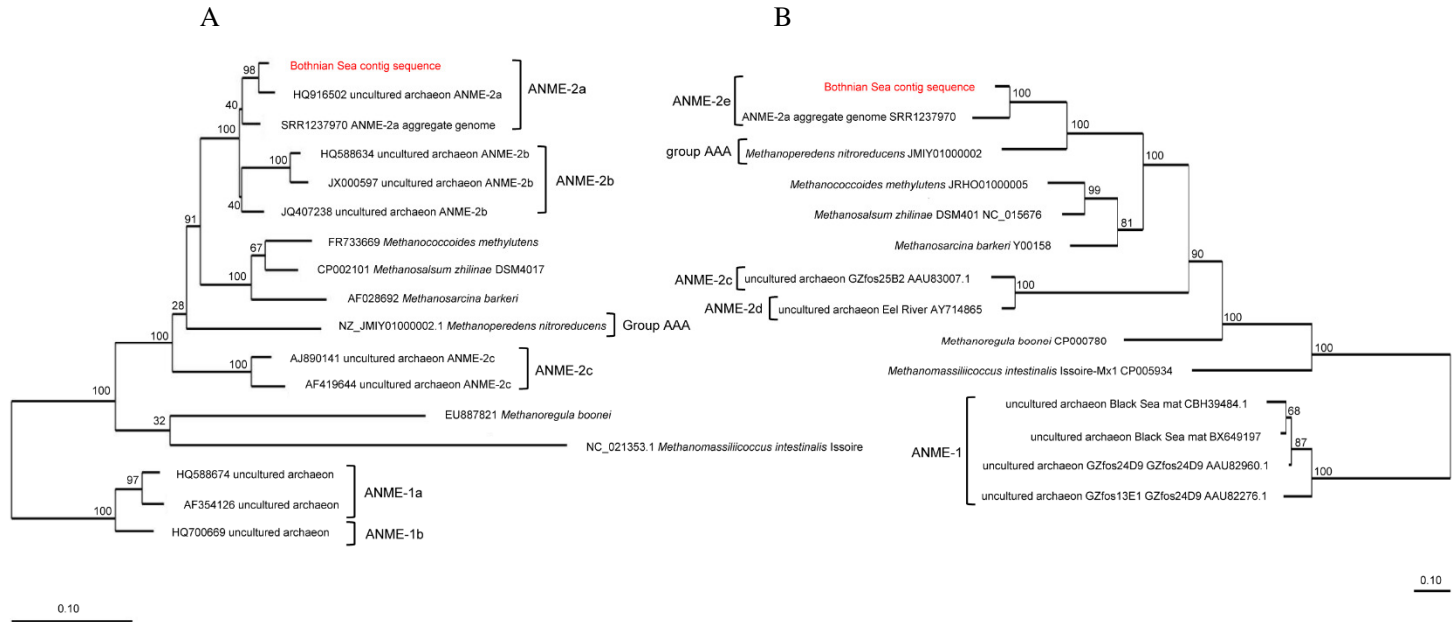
A

98 Bothnian Sea contig sequence
HQ916502 uncultured archaeon ANME-2a
40
SRR1237970 ANME-2a aggregate genome
ANME-2a
100
100 HQ588634 uncultured archaeon ANME-2b
JX000597 uncultured archaeon ANME-2b
ANME-2b
40 JQ407238 uncultured archaeon ANME-2b
91
67 FR733669 Methanococcoides methylutens
100 CP002101 Methanosalsum zhilinae DSM4017
AF028692 Methanosarcina barkeri
28
NZ_JMIY01000002.1 Methanoperedens nitroreducens Group AAA
100
100 AJ890141 uncultured archaeon ANME-2c
AF419644 uncultured archaeon ANME-2c
ANME-2c
100
32 EU887821 Methanoregula boonei
NC_021353.1 Methanomassiliicoccus intestinalis Issoire
97 HQ588674 uncultured archaeon
AF354126 uncultured archaeon
ANME-1a
100 HQ700669 uncultured archaeon
ANME-1b

0.10

B

ANME-2e
Bothnian Sea contig sequence
ANME-2a aggregate genome SRR1237970
100
100
group AAA Methanoperedens nitroreducens JMIY01000002
100
Methanococcoides methylutens JRHO01000005
99
Methanosalsum zhilinae DSM401 NC_015676
81
Methanosarcina barkeri Y00158
90
ANME-2c uncultured archaeon GZfos25B2 AAU83007.1
100
ANME-2d uncultured archaeon Eel River AY714865
100
Methanoregula boonei CP000780
100
Methanomassiliicoccus intestinalis Issoire-Mx1 CP005934
uncultured archaeon Black Sea mat CBH39484.1
68
uncultured archaeon Black Sea mat BX649197
87
ANME-1
uncultured archaeon GZfos24D9 GZfos24D9 AAU82960.1
100
uncultured archaeon GZfos13E1 GZfos24D9 AAU82276.1

0.10